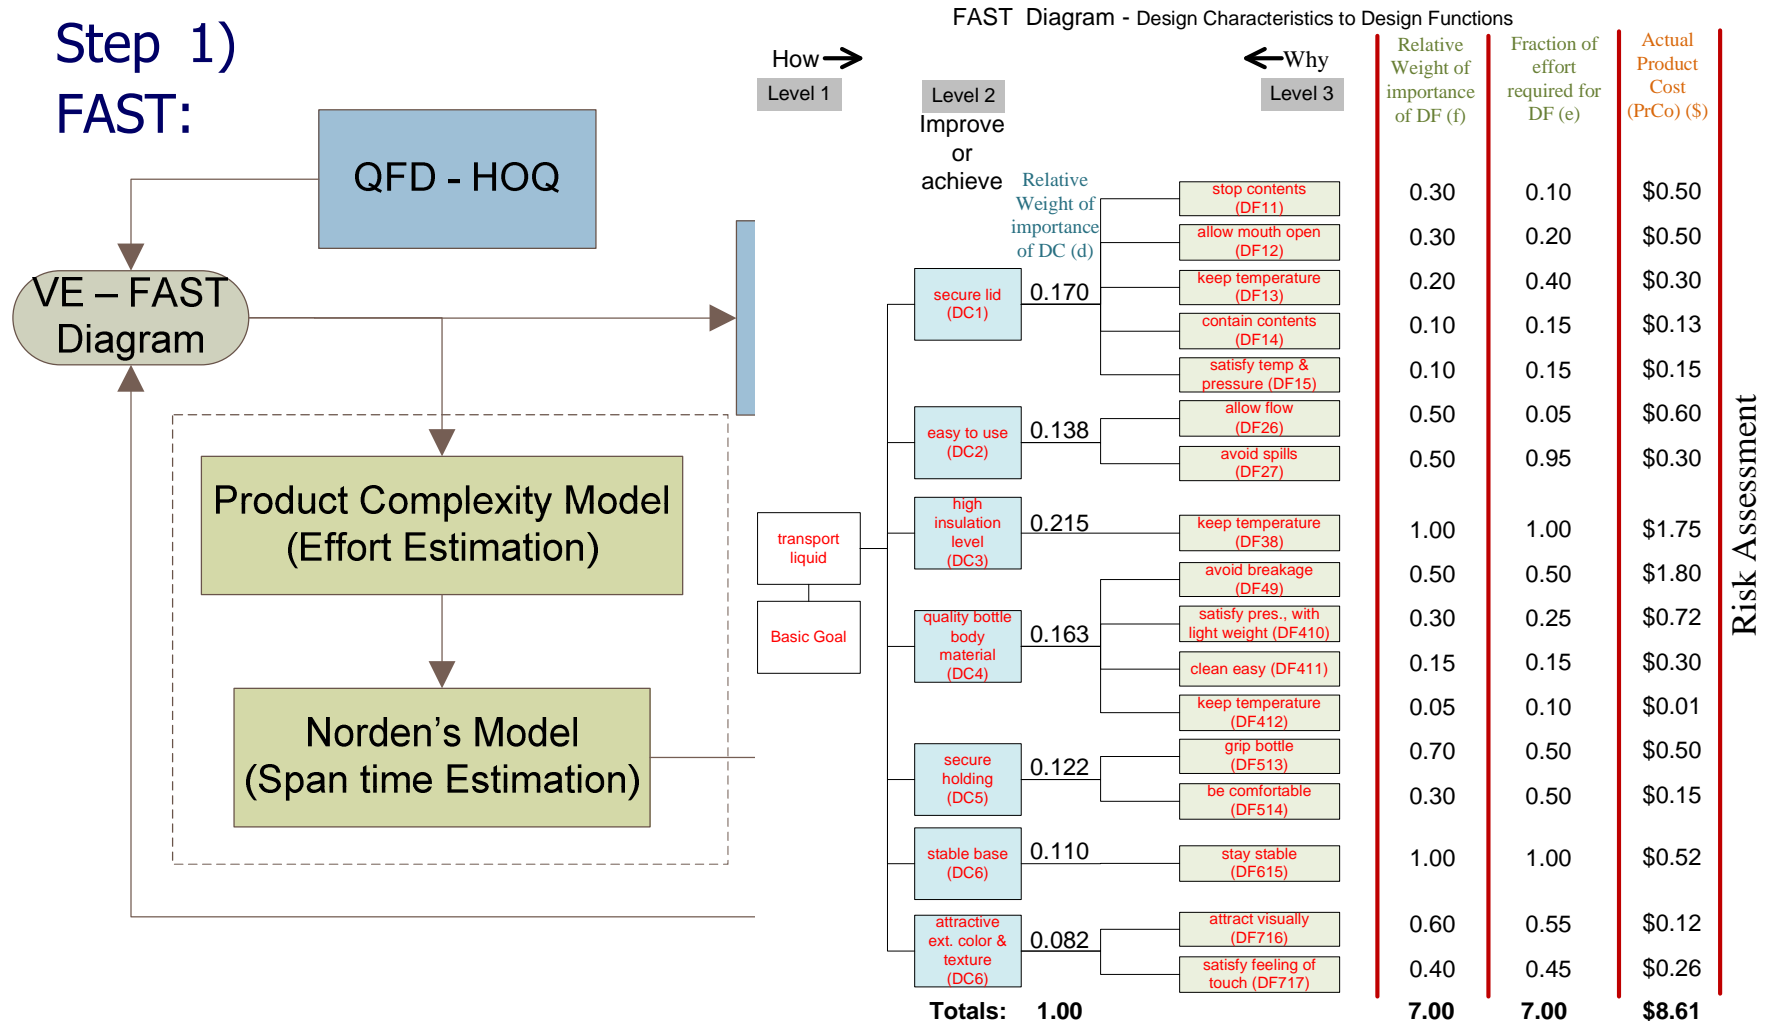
Step 1)
FAST:

QFD - HOQ

VE – FAST Diagram

Product Complexity Model
(Effort Estimation)

Norden's Model
(Span time Estimation)

FAST Diagram - Design Characteristics to Design Functions

How → Why ←

Level 1   Level 2   Level 3

Improve or achieve

Relative Weight of importance of DC (d)

Relative Weight of importance of DF (f)

Fraction of effort required for DF (e)

Actual Product Cost (PrCo) ($)

transport liquid

Basic Goal

| Level 2 | d | Level 3 | f | e | PrCo |
|---|---|---|---|---|---|
| secure lid (DC1) | 0.170 | stop contents (DF11) | 0.30 | 0.10 | \$0.50 |
| | | allow mouth open (DF12) | 0.30 | 0.20 | \$0.50 |
| | | keep temperature (DF13) | 0.20 | 0.40 | \$0.30 |
| | | contain contents (DF14) | 0.10 | 0.15 | \$0.13 |
| | | satisfy temp & pressure (DF15) | 0.10 | 0.15 | \$0.15 |
| easy to use (DC2) | 0.138 | allow flow (DF26) | 0.50 | 0.05 | \$0.60 |
| | | avoid spills (DF27) | 0.50 | 0.95 | \$0.30 |
| high insulation level (DC3) | 0.215 | keep temperature (DF38) | 1.00 | 1.00 | \$1.75 |
| quality bottle body material (DC4) | 0.163 | avoid breakage (DF49) | 0.50 | 0.50 | \$1.80 |
| | | satisfy pres., with light weight (DF410) | 0.30 | 0.25 | \$0.72 |
| | | clean easy (DF411) | 0.15 | 0.15 | \$0.30 |
| | | keep temperature (DF412) | 0.05 | 0.10 | \$0.01 |
| secure holding (DC5) | 0.122 | grip bottle (DF513) | 0.70 | 0.50 | \$0.50 |
| | | be comfortable (DF514) | 0.30 | 0.50 | \$0.15 |
| stable base (DC6) | 0.110 | stay stable (DF615) | 1.00 | 1.00 | \$0.52 |
| attractive ext. color & texture (DC6) | 0.082 | attract visually (DF716) | 0.60 | 0.55 | \$0.12 |
| | | satisfy feeling of touch (DF717) | 0.40 | 0.45 | \$0.26 |
| Totals: | 1.00 | | 7.00 | 7.00 | \$8.61 |

Risk Assessment